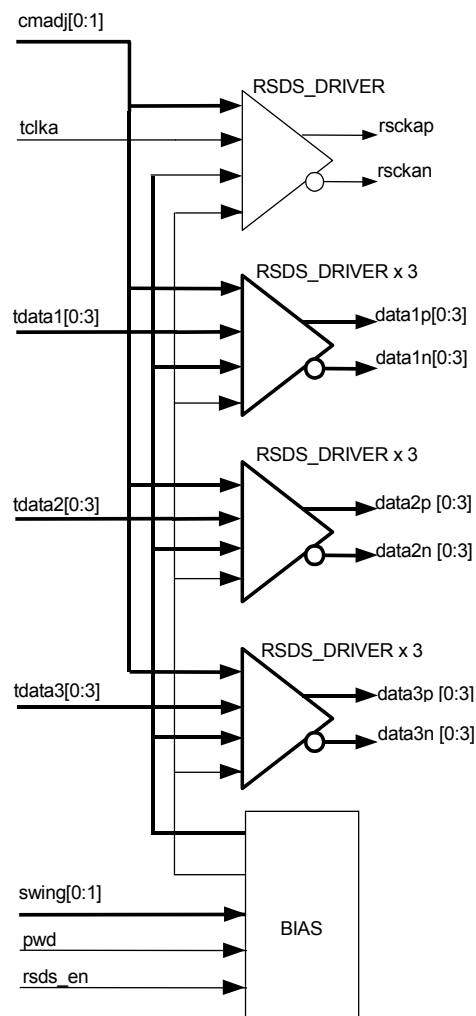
cmadj[0:1]

RSDS_DRIVER

tclka

rsckap

rsckan

RSDS_DRIVER x 3

tdata1[0:3]

data1p[0:3]

data1n[0:3]

RSDS_DRIVER x 3

tdata2[0:3]

data2p [0:3]

data2n [0:3]

RSDS_DRIVER x 3

tdata3[0:3]

data3p [0:3]

data3n [0:3]

swing[0:1]

pwd

rsds_en

BIAS